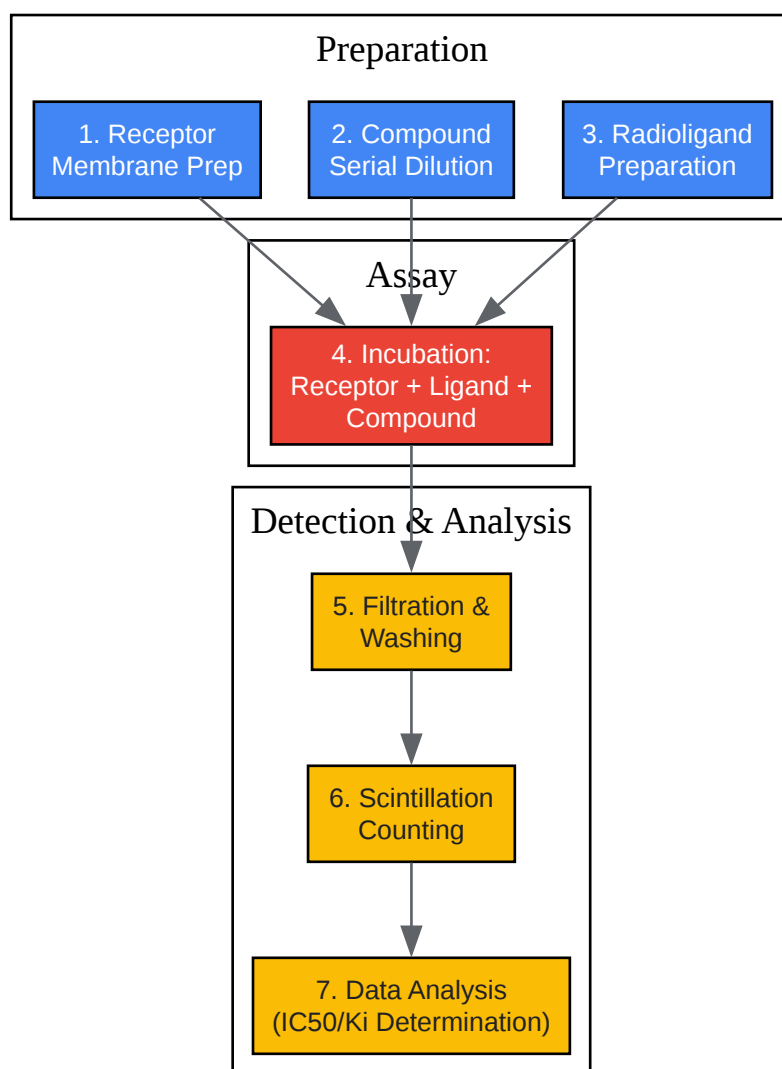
Preparation

1. Receptor Membrane Prep

2. Compound Serial Dilution

3. Radioligand Preparation

Assay

4. Incubation: Receptor + Ligand + Compound

Detection & Analysis

5. Filtration & Washing

6. Scintillation Counting

7. Data Analysis (IC50/Ki Determination)